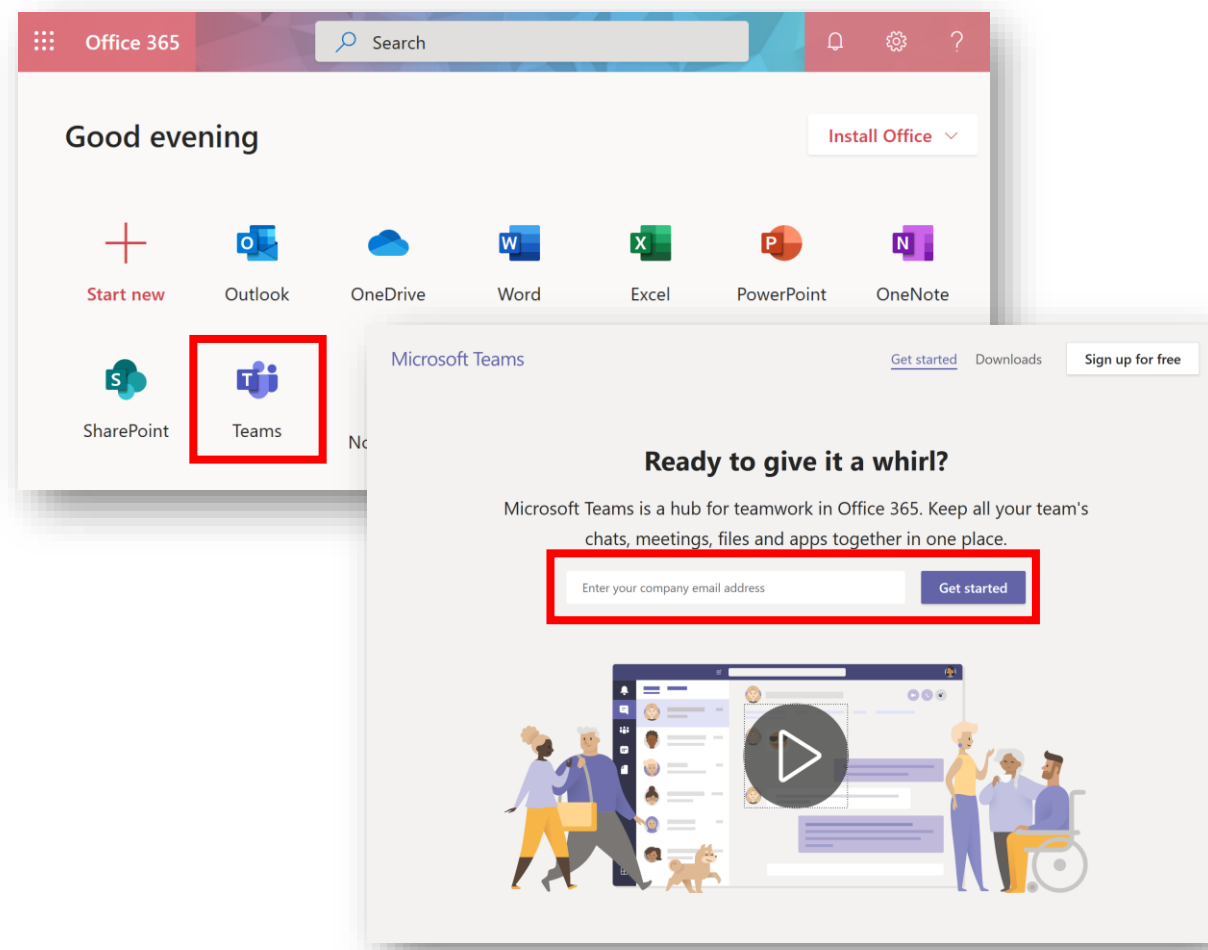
Office 365

Search

?

Good evening

Install Office

Start new

Outlook

OneDrive

Word

Excel

PowerPoint

OneNote

SharePoint

Teams

No

Microsoft Teams

Get started

Downloads

Sign up for free

Ready to give it a whirl?

Microsoft Teams is a hub for teamwork in Office 365. Keep all your team's chats, meetings, files and apps together in one place.

Enter your company email address

Get started